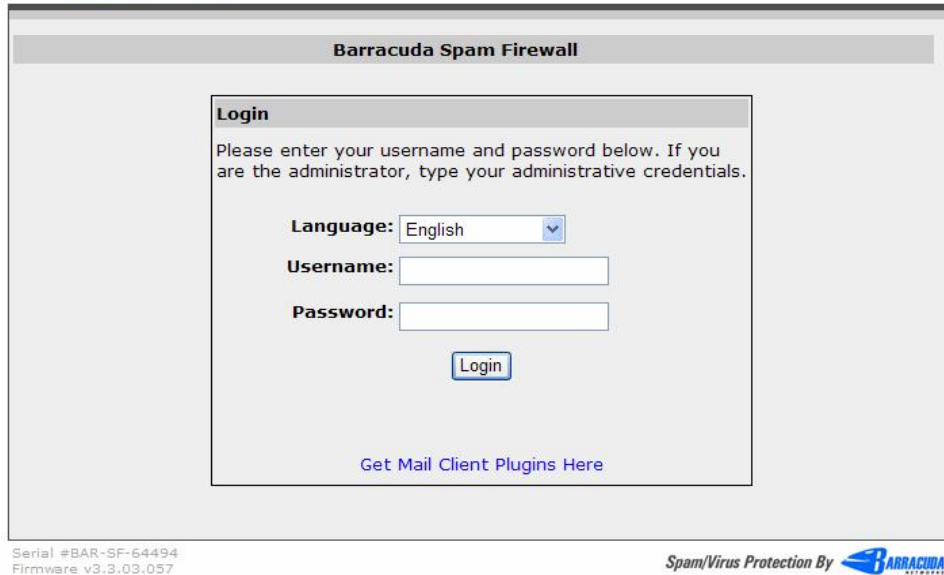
Barracuda Spam Firewall

Login

Please enter your username and password below. If you are the administrator, type your administrative credentials.

Language: English

Username:

Password:

Login

Get Mail Client Plugins Here

Serial #BAR-SF-64494
Firmware v3.3.03.057

Spam/Virus Protection By BARRACUDA NETWORKS